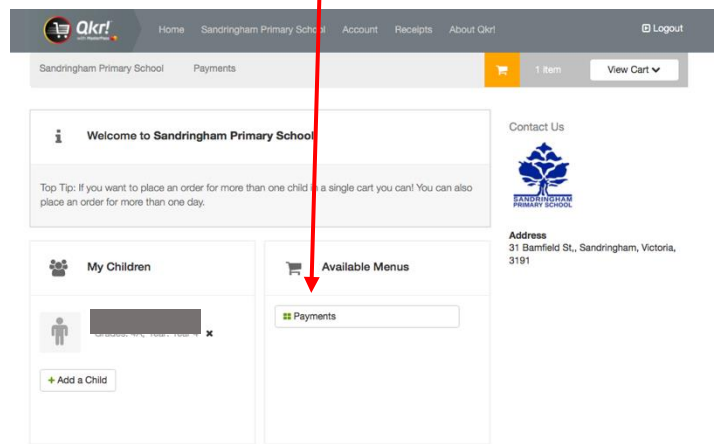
Qkr! with MasterPass

Home Sandringham Primary School Account Receipts About Qkr! Logout

Sandringham Primary School Payments

1 item View Cart

Welcome to Sandringham Primary School

Top Tip: If you want to place an order for more than one child in a single cart you can! You can also place an order for more than one day.

Contact Us

SANDRINGHAM PRIMARY SCHOOL

Address
31 Bamfield St,, Sandringham, Victoria, 3191

My Children

Grades: 4R, Year: Year 4 ✖

+ Add a Child

Available Menus

Payments